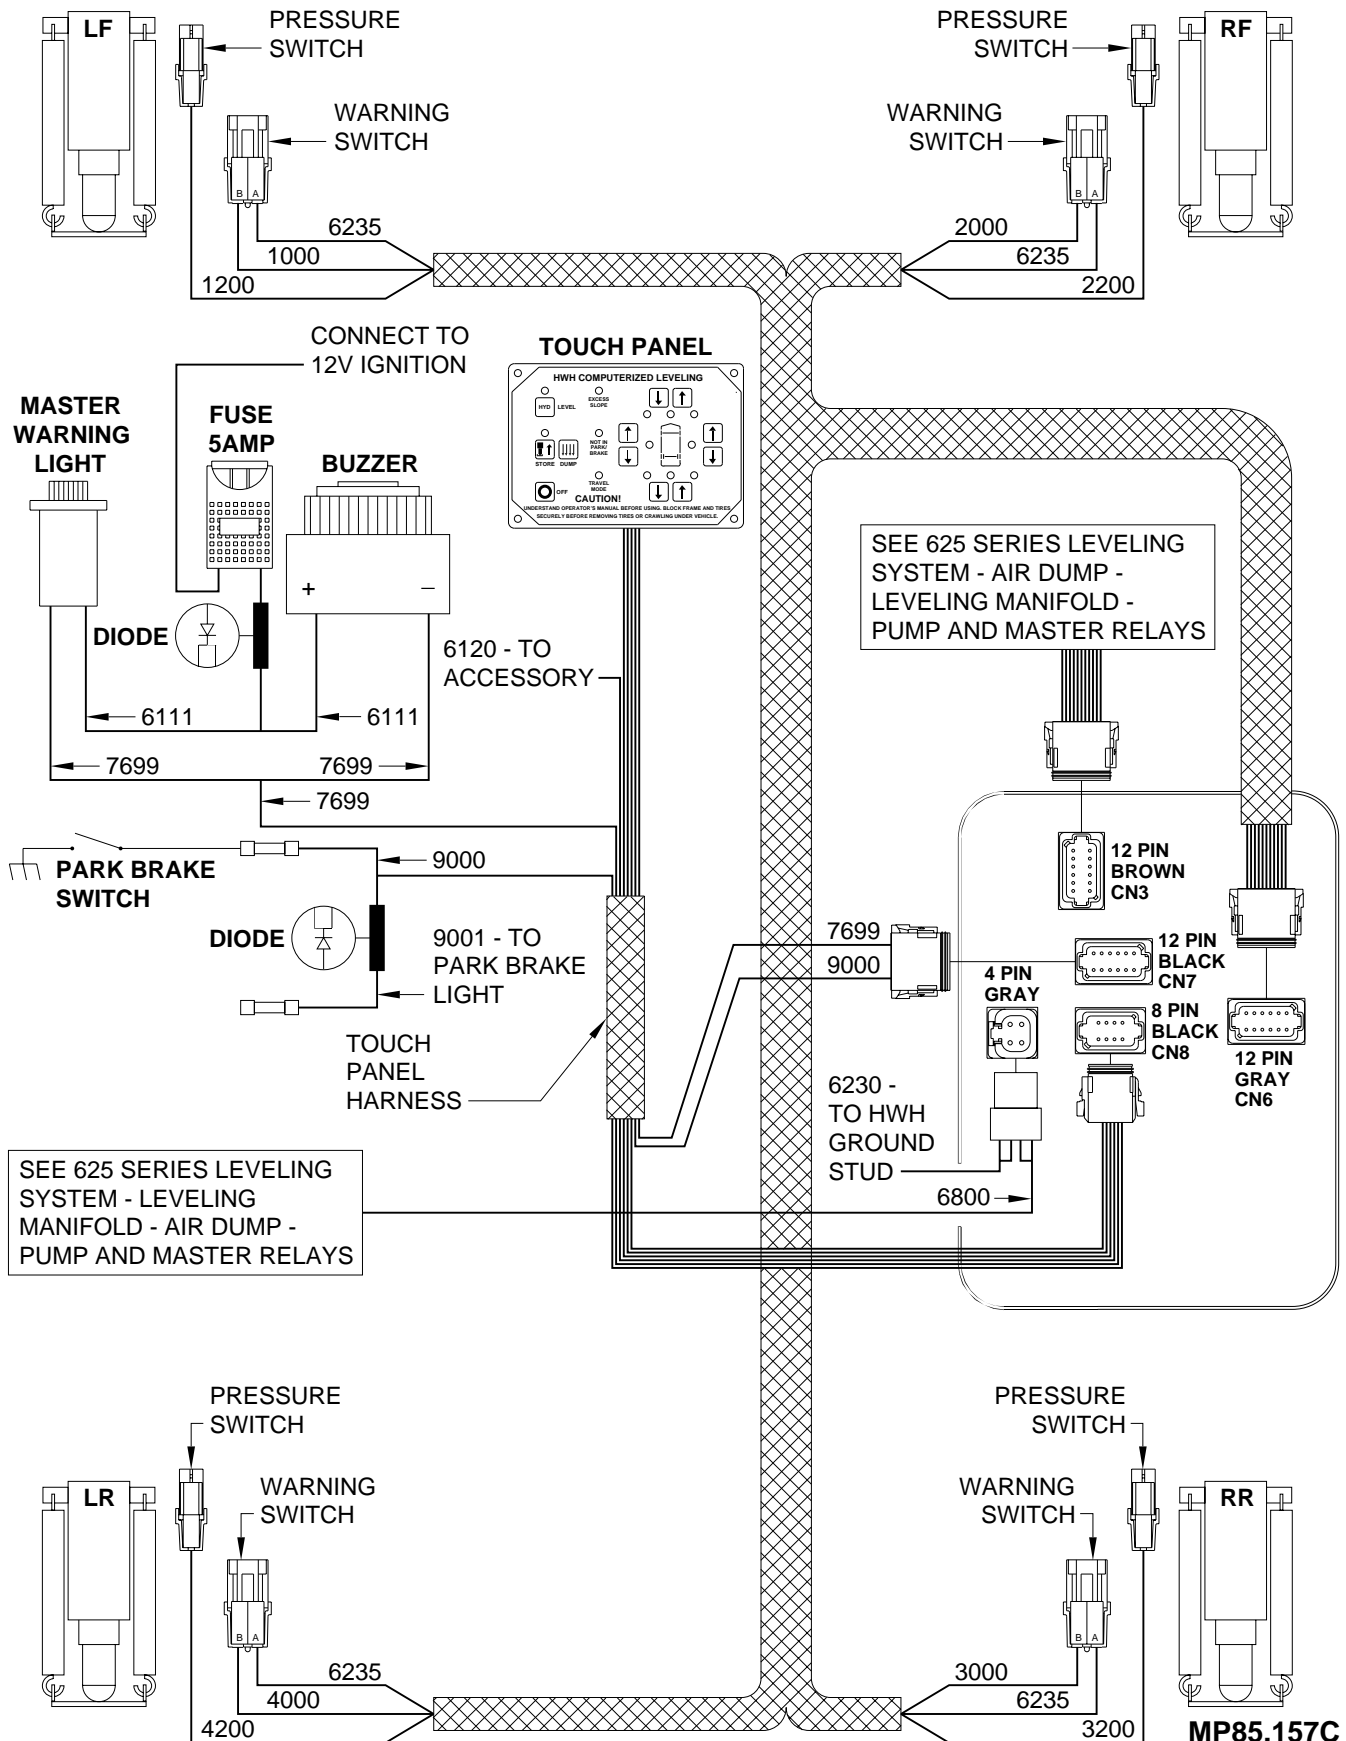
LF

PRESSURE SWITCH

WARNING SWITCH

B A

6235

1000

1200

PRESSURE SWITCH

RF

WARNING SWITCH

B A

2000

6235

2200

CONNECT TO 12V IGNITION

MASTER WARNING LIGHT

FUSE 5AMP

BUZZER

+

–

TOUCH PANEL

HWH COMPUTERIZED LEVELING

HYD LEVEL

EXCESS SLOPE

STORE DUMP

NOT IN PARK/ BRAKE

TRAVEL MODE

OFF

CAUTION!

UNDERSTAND OPERATOR'S MANUAL BEFORE USING. BLOCK FRAME AND TIRES SECURELY BEFORE REMOVING TIRES OR CRAWLING UNDER VEHICLE.

SEE 625 SERIES LEVELING SYSTEM - AIR DUMP - LEVELING MANIFOLD - PUMP AND MASTER RELAYS

DIODE

6120 - TO ACCESSORY

6111

6111

7699

7699

7699

PARK BRAKE SWITCH

9000

DIODE

9001 - TO PARK BRAKE LIGHT

TOUCH PANEL HARNESS

12 PIN BROWN CN3

7699

9000

12 PIN BLACK CN7

4 PIN GRAY

8 PIN BLACK CN8

12 PIN GRAY CN6

6230 - TO HWH GROUND STUD

6800

SEE 625 SERIES LEVELING SYSTEM - LEVELING MANIFOLD - AIR DUMP - PUMP AND MASTER RELAYS

PRESSURE SWITCH

LR

WARNING SWITCH

B A

6235

4000

4200

PRESSURE SWITCH

WARNING SWITCH

RR

B A

3000

6235

3200

MP85.157C